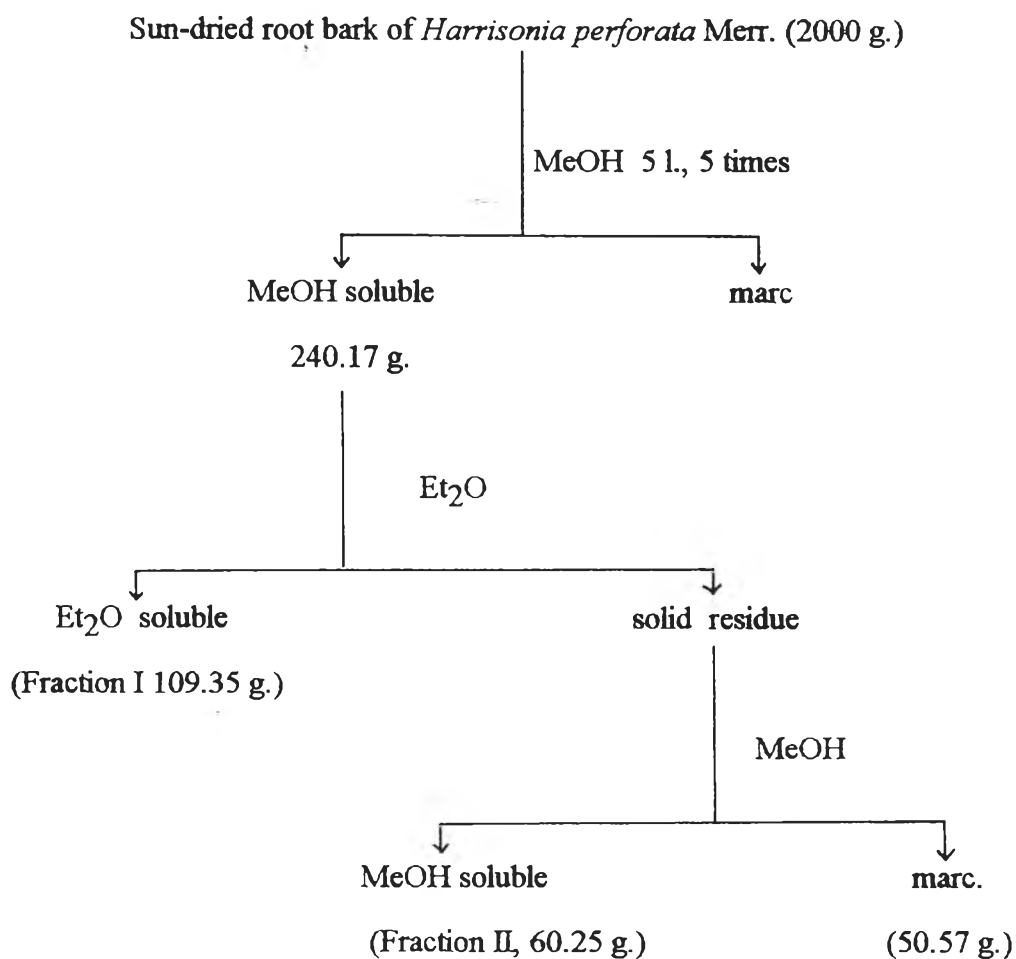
Sun-dried root bark of Harrisonia perforata Merr. (2000 g.)

MeOH 5 l., 5 times

MeOH soluble

marc

240.17 g.

$Et_2O$

$Et_2O$ soluble

(Fraction I 109.35 g.)

solid residue

MeOH

MeOH soluble

(Fraction II, 60.25 g.)

marc.

(50.57 g.)